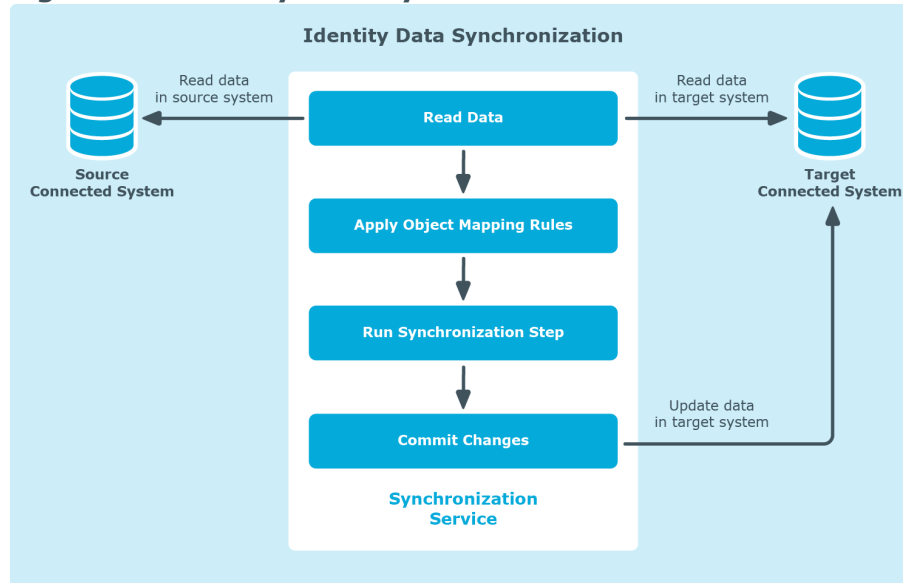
Identity Data Synchronization

Read data in source system

Source Connected System

Read Data

Read data in target system

Target Connected System

Apply Object Mapping Rules

Run Synchronization Step

Update data in target system

Commit Changes

Synchronization Service